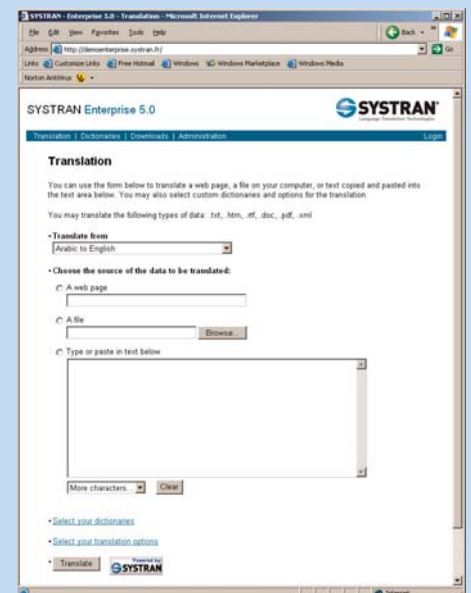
SYSTRAN - Enterprise 5.0 - Translation - Microsoft Internet Explorer

File Edit View Favorites Tools Help

Back

Address http://demoenterprise.systran.fr/

Go

Links Customize Links Free Hotmail Windows Windows Marketplace Windows Media

Norton AntiVirus

SYSTRAN Enterprise 5.0

SYSTRAN
Language Translation Technologies

Translation | Dictionaries | Downloads | Administration

Login

Translation

You can use the form below to translate a web page, a file on your computer, or text copied and pasted into the text area below. You may also select custom dictionaries and options for the translation.

You may translate the following types of data: .txt, .htm, .rtf, .doc, .pdf, .xml

• Translate from
Arabic to English

• Choose the source of the data to be translated:

A web page

A file

Browse...

Type or paste in text below

More characters...

Clear

• Select your dictionaries

• Select your translation options

• Translate

Powered by SYSTRAN

Internet